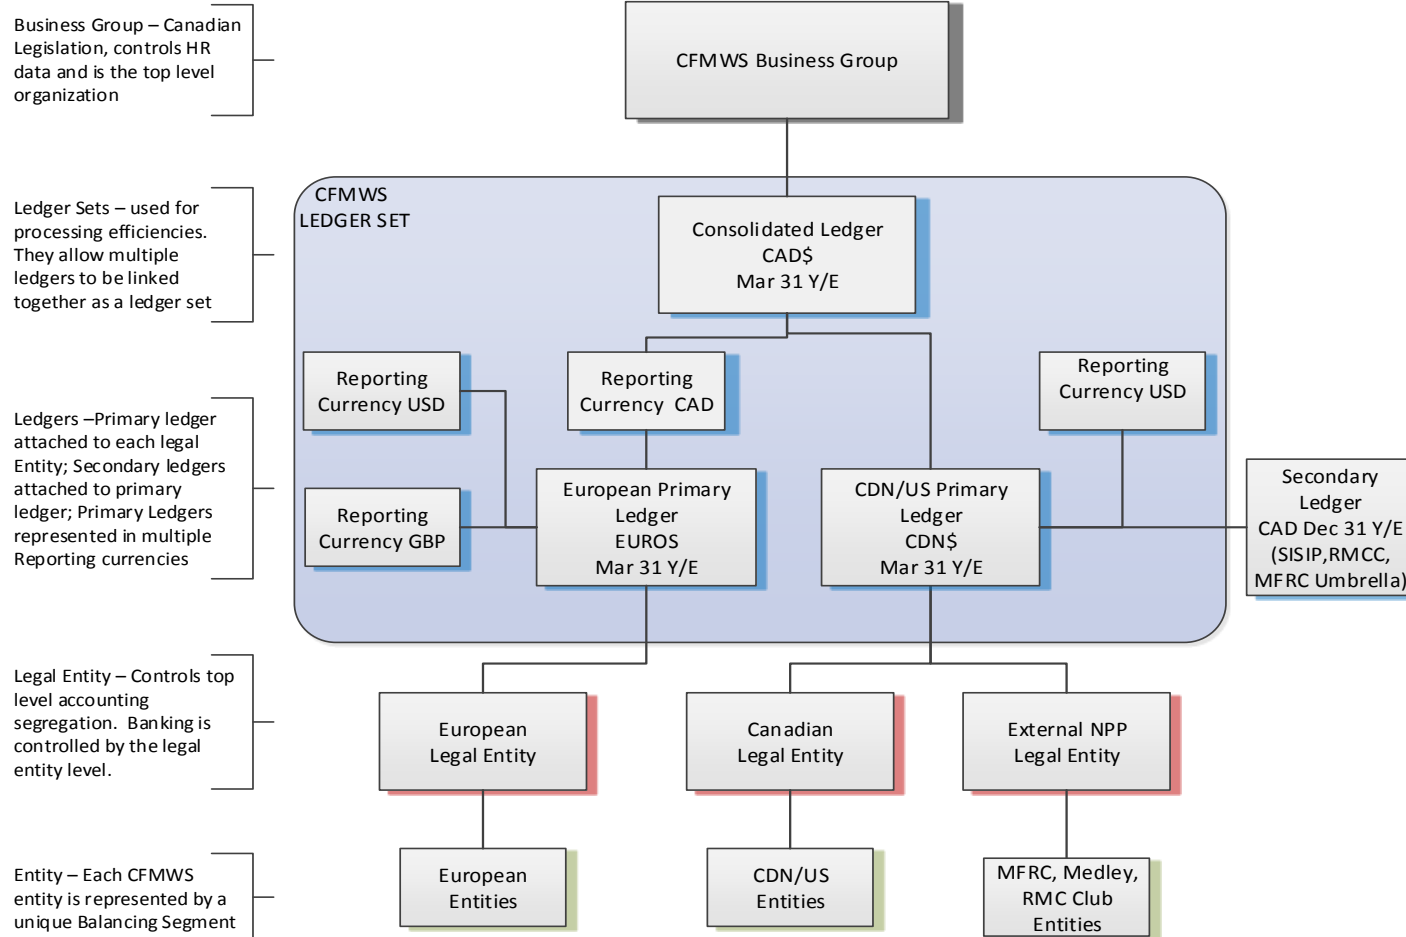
Business Group – Canadian Legislation, controls HR data and is the top level organization

CFMWS Business Group

Ledger Sets – used for processing efficiencies. They allow multiple ledgers to be linked together as a ledger set

CFMWS LEDGER SET

Consolidated Ledger CAD$ Mar 31 Y/E

Reporting Currency USD

Reporting Currency CAD

Reporting Currency USD

Ledgers –Primary ledger attached to each legal Entity; Secondary ledgers attached to primary ledger; Primary Ledgers represented in multiple Reporting currencies

Reporting Currency GBP

European Primary Ledger EUROS Mar 31 Y/E

CDN/US Primary Ledger CDN$ Mar 31 Y/E

Secondary Ledger CAD Dec 31 Y/E (SISIP,RMCC, MFRC Umbrella)

Legal Entity – Controls top level accounting segregation. Banking is controlled by the legal entity level.

European Legal Entity

Canadian Legal Entity

External NPP Legal Entity

Entity – Each CFMWS entity is represented by a unique Balancing Segment

European Entities

CDN/US Entities

MFRC, Medley, RMC Club Entities